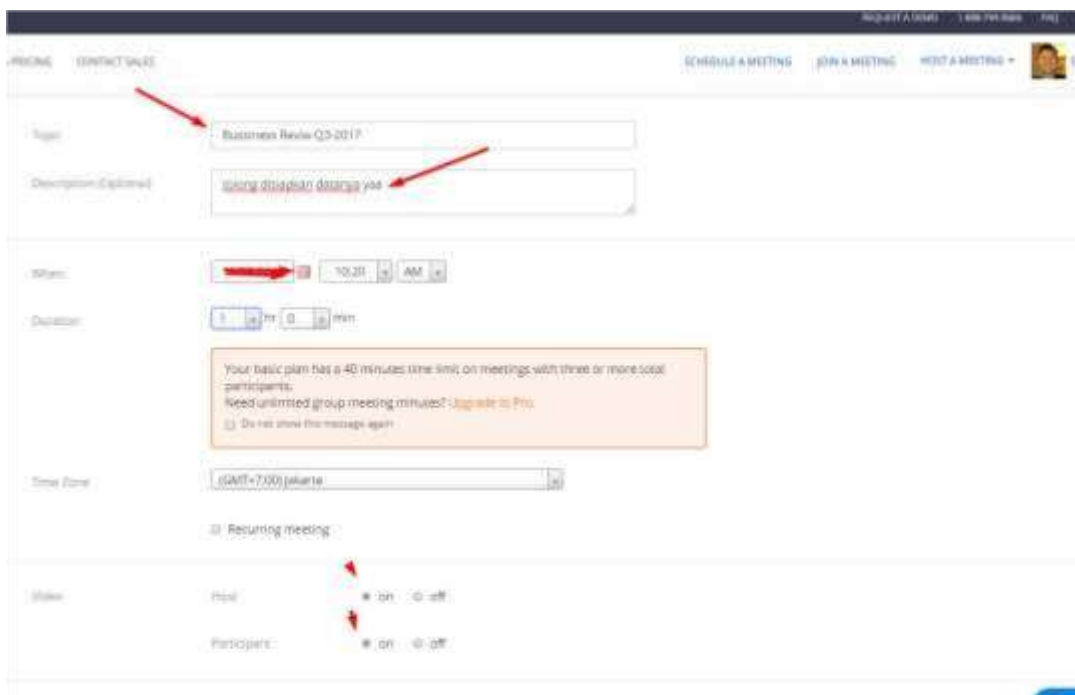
REQUEST A DEMO 1.888.799.9666 FAQ

PRICING CONTACT SALES

SCHEDULE A MEETING JOIN A MEETING HOST A MEETING

Topic

Business Review Q3-2017

Description (Optional)

tolong disiapkan datanya yaa

When

10:20 AM

Duration

1 hr 0 min

Your basic plan has a 40 minutes time limit on meetings with three or more total participants.
Need unlimited group meeting minutes? Upgrade to Pro

Do not show this message again

Time Zone

(GMT+7:00) Jakarta

Recurring meeting

Video

Host

on off

Participant

on off